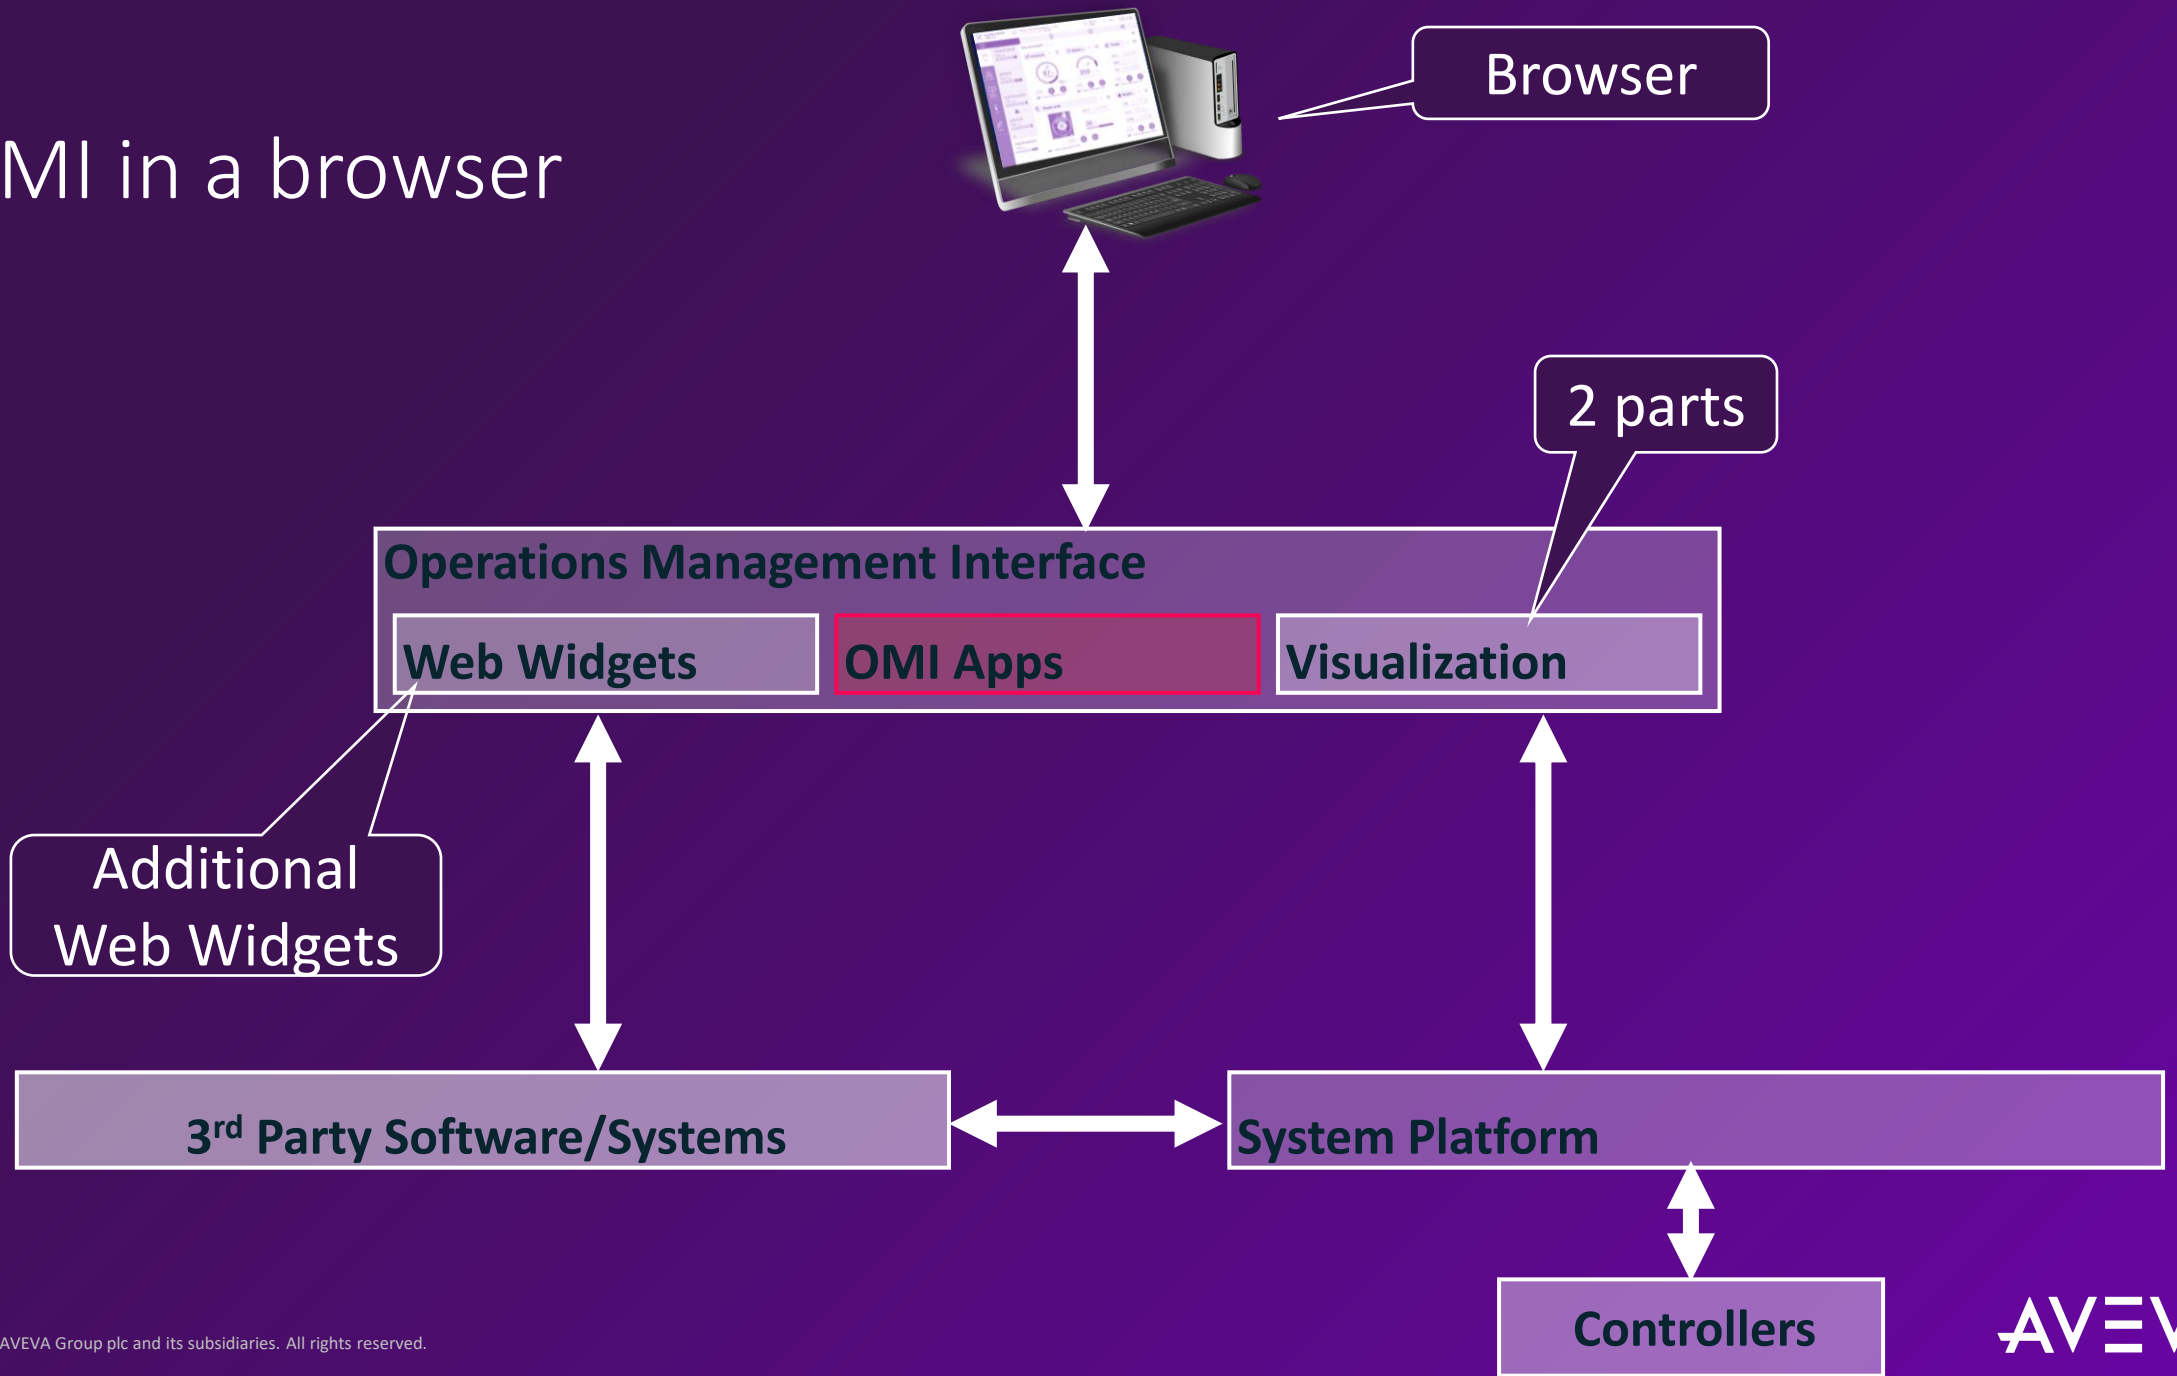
MI in a browser

Browser

2 parts

Operations Management Interface

Web Widgets

OMI Apps

Visualization

Additional Web Widgets

3$^{rd}$ Party Software/Systems

System Platform

Controllers

AVEVA Group plc and its subsidiaries. All rights reserved.

AVEV